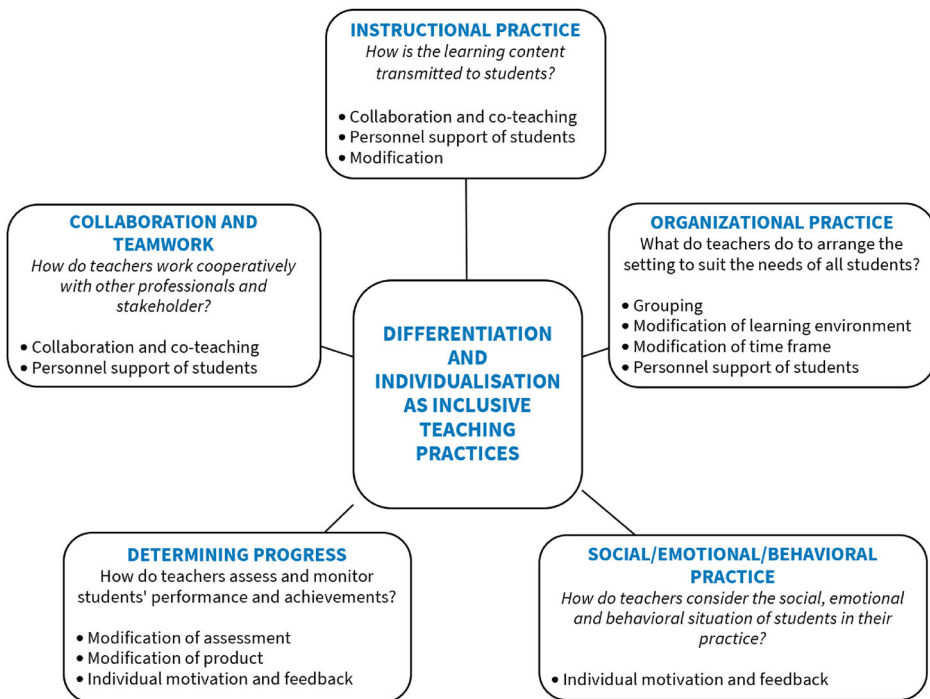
INSTRUCTIONAL PRACTICE
How is the learning content transmitted to students?

• Collaboration and co-teaching
• Personnel support of students
• Modification

COLLABORATION AND TEAMWORK
How do teachers work cooperatively with other professionals and stakeholder?

• Collaboration and co-teaching
• Personnel support of students

DIFFERENTIATION AND INDIVIDUALISATION AS INCLUSIVE TEACHING PRACTICES

ORGANIZATIONAL PRACTICE
What do teachers do to arrange the setting to suit the needs of all students?

• Grouping
• Modification of learning environment
• Modification of time frame
• Personnel support of students

DETERMINING PROGRESS
How do teachers assess and monitor students' performance and achievements?

• Modification of assessment
• Modification of product
• Individual motivation and feedback

SOCIAL/EMOTIONAL/BEHAVIORAL PRACTICE
How do teachers consider the social, emotional and behavioral situation of students in their practice?

• Individual motivation and feedback